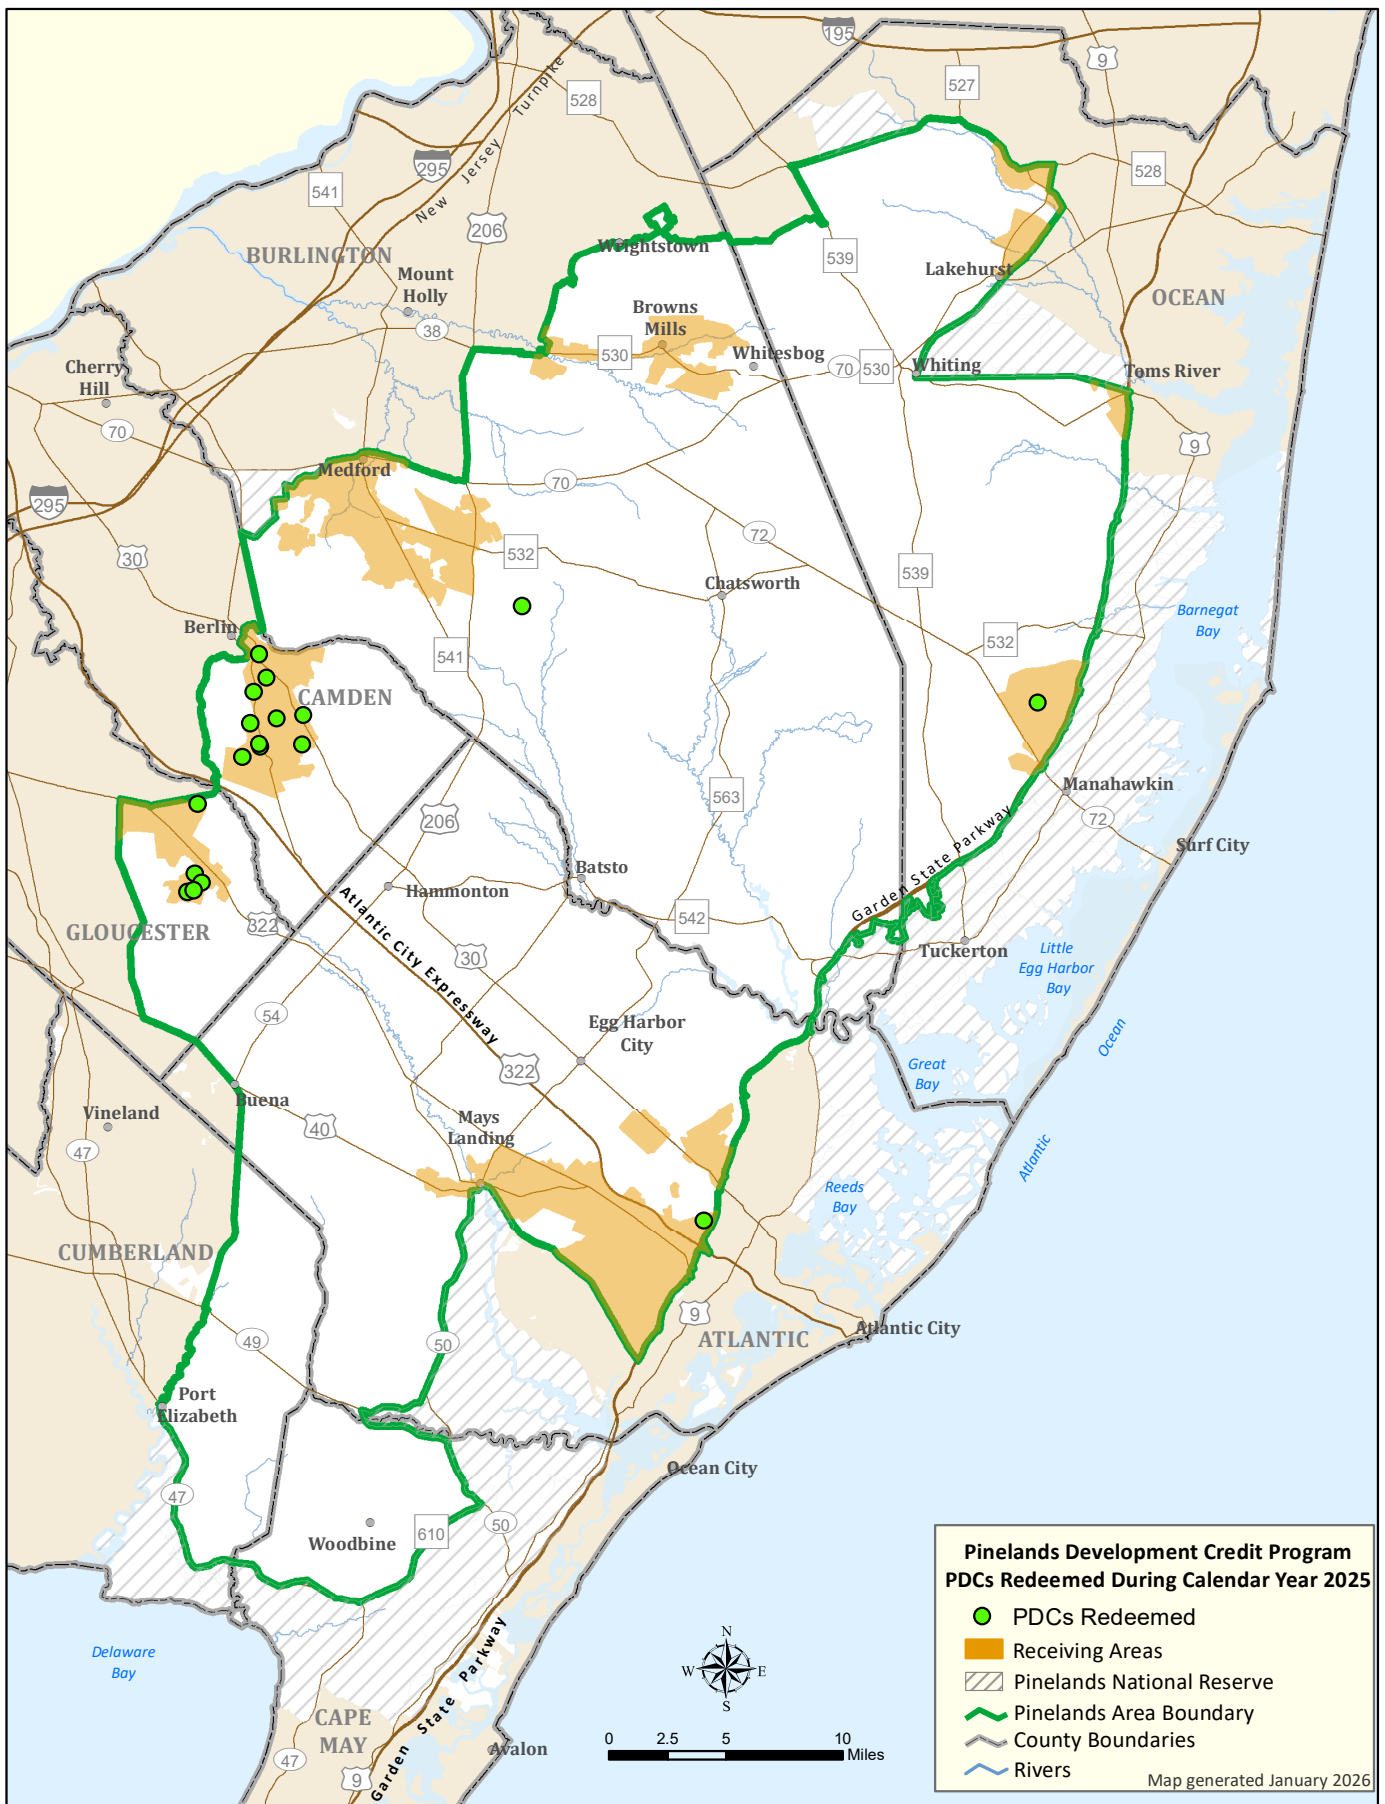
195
9
527
528
528
295
New Jersey Turnpike
541
206
BURLINGTON
Mount Holly
Wrightstown
539
Lakehurst
OCEAN
Browns Mills
530
Whitesbog
70
530
Whiting
Toms River
38
Cherry Hill
70
9
Medford
70
295
532
72
30
Chatsworth
539
Barnegat Bay
532
Berlin
541
CAMDEN
Manahawkin
72
563
Surf City
206
Garden State Parkway
Batsto
Hammonton
542
GLOUCESTER
322
Tuckerton
Little Egg Harbor Bay
Atlantic City Expressway
30
54
Egg Harbor City
Ocean
322
Great Bay
Buena
Vineland
40
Mays Landing
47
Atlantic
Reeds Bay
CUMBERLAND
9
ATLANTIC
Atlantic City
49
50
Port Elizabeth
Ocean City
47
50
Woodbine
610
Delaware Bay
Garden State Parkway
CAPE MAY
47
9
Avalon
N
W
E
S
0
2.5
5
10
Miles
Pinelands Development Credit Program
PDCs Redeemed During Calendar Year 2025
PDCs Redeemed
Receiving Areas
Pinelands National Reserve
Pinelands Area Boundary
County Boundaries
Rivers
Map generated January 2026